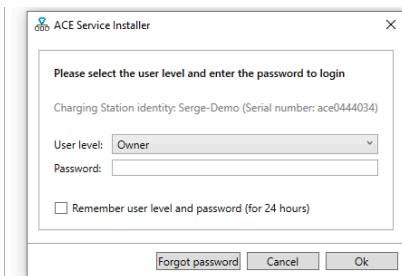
ACE Service Installer

Please select the user level and enter the password to login

Charging Station identity: Serge-Demo (Serial number: ace0444034)

User level: Owner

Password:

Remember user level and password (for 24 hours)

Forgot password
Cancel
Ok